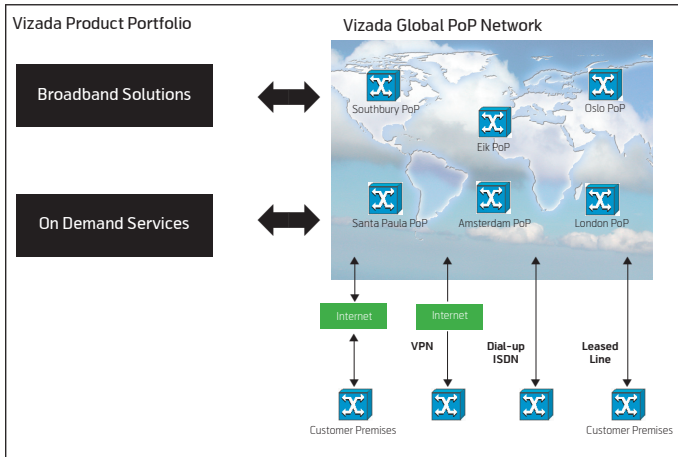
Vizada Product Portfolio

Vizada Global PoP Network

Broadband Solutions

On Demand Services

Southbury PoP

Oslo PoP

Eik PoP

Santa Paula PoP

Amsterdam PoP

London PoP

Internet

Internet

VPN

Dial-up ISDN

Leased Line

Customer Premises

Customer Premises